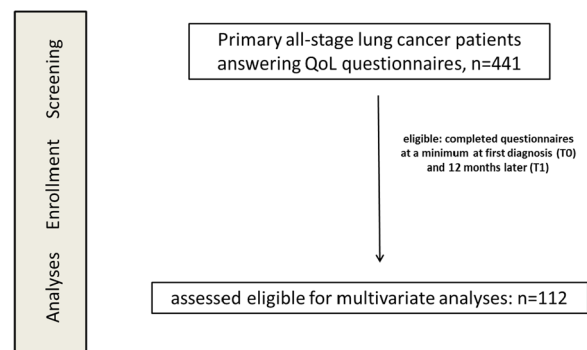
Screening

Enrollment

Analyses

Primary all-stage lung cancer patients answering QoL questionnaires, n=441

eligible: completed questionnaires at a minimum at first diagnosis (T0) and 12 months later (T1)

assessed eligible for multivariate analyses: n=112